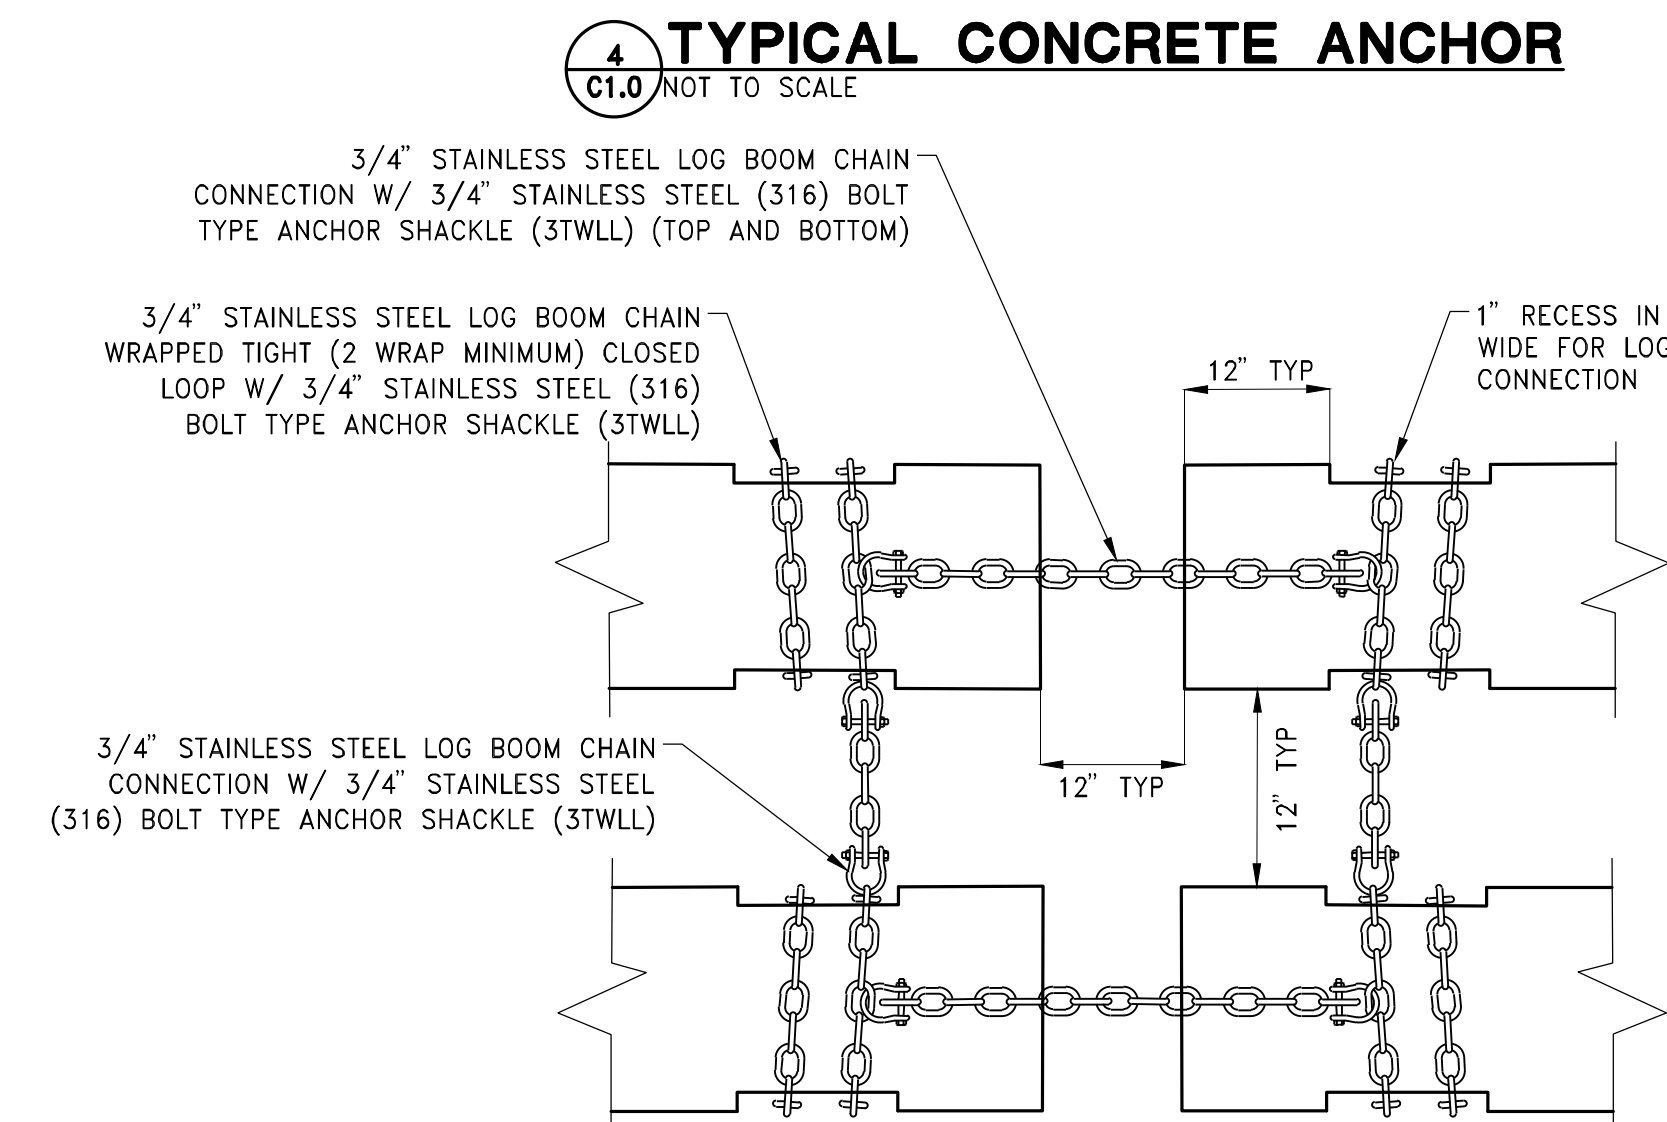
4
C1.0
TYPICAL CONCRETE ANCHOR
NOT TO SCALE

3/4" STAINLESS STEEL LOG BOOM CHAIN CONNECTION W/ 3/4" STAINLESS STEEL (316) BOLT TYPE ANCHOR SHACKLE (3TWLL) (TOP AND BOTTOM)

3/4" STAINLESS STEEL LOG BOOM CHAIN WRAPPED TIGHT (2 WRAP MINIMUM) CLOSED LOOP W/ 3/4" STAINLESS STEEL (316) BOLT TYPE ANCHOR SHACKLE (3TWLL)

1" RECESS IN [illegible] WIDE FOR LOG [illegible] CONNECTION

12" TYP

12" TYP

12" TYP

3/4" STAINLESS STEEL LOG BOOM CHAIN CONNECTION W/ 3/4" STAINLESS STEEL (316) BOLT TYPE ANCHOR SHACKLE (3TWLL)